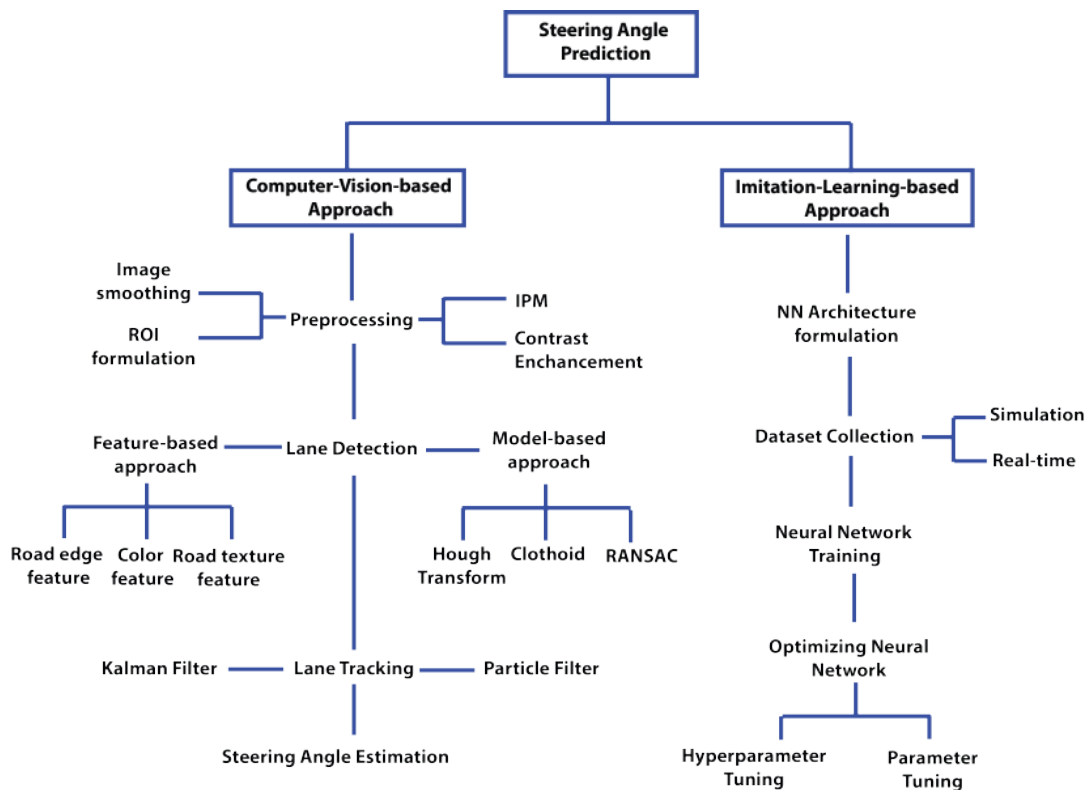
Steering Angle Prediction

Computer-Vision-based Approach

Imitation-Learning-based Approach

Image smoothing

ROI formulation

Preprocessing

IPM

Contrast Enchancement

NN Architecture formulation

Feature-based approach

Lane Detection

Model-based approach

Dataset Collection

Simulation

Real-time

Road edge feature

Color feature

Road texture feature

Hough Transform

Clothoid

RANSAC

Neural Network Training

Optimizing Neural Network

Kalman Filter

Lane Tracking

Particle Filter

Steering Angle Estimation

Hyperparameter Tuning

Parameter Tuning